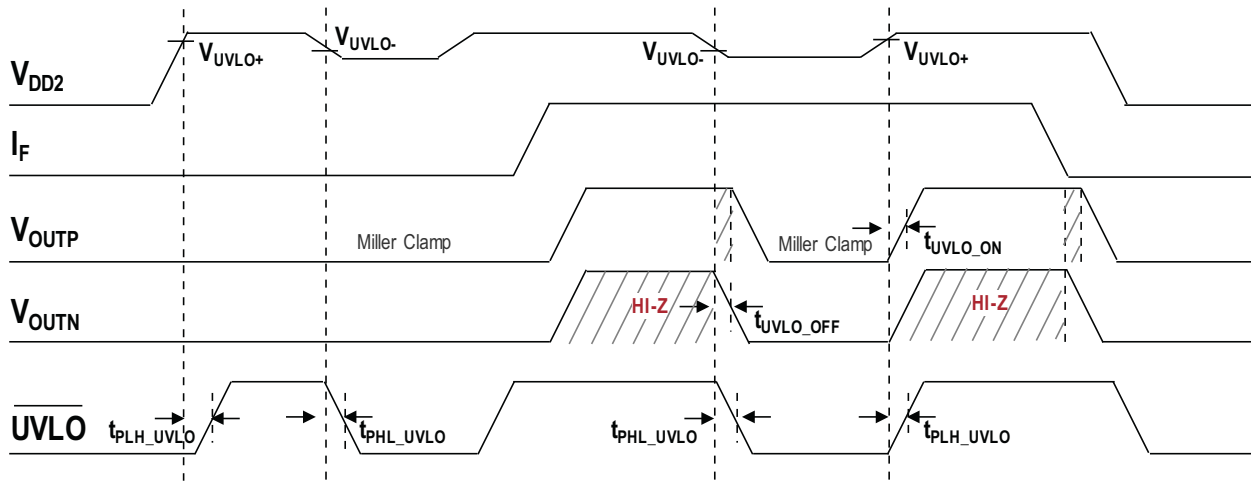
$V_{DD2}$

$V_{UVLO+}$

$V_{UVLO-}$

$V_{UVLO-}$

$V_{UVLO+}$

$I_F$

$V_{OUTP}$

Miller Clamp

Miller Clamp

$t_{UVLO\_ON}$

$V_{OUTN}$

HI-Z

$t_{UVLO\_OFF}$

HI-Z

$\overline{UVLO}$

$t_{PLH\_UVLO}$

$t_{PHL\_UVLO}$

$t_{PHL\_UVLO}$

$t_{PLH\_UVLO}$